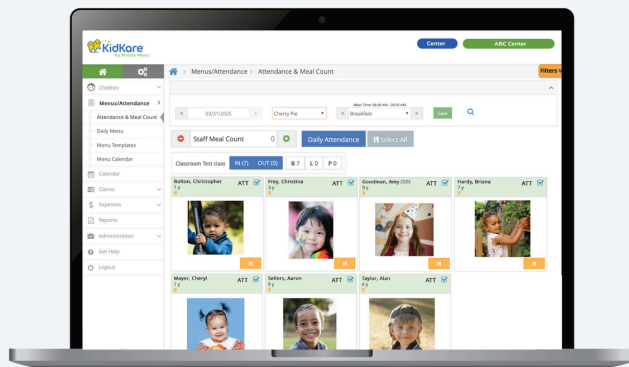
KidKare
by Minute Menu

Center
ABC Center

Menus/Attendance > Attendance & Meal Count

Filters

Children
Menus/Attendance
Attendance & Meal Count
Daily Menu
Menu Templates
Menu Calendar
Calendar
Claims
Expenses
Reports
Administration
Get Help
Logout

03/31/2025
Cherry Pie
Meal Time: 08:00 AM - 09:00 AM
Breakfast
Save

Staff Meal Count 0
Daily Attendance
Select All

Classroom Test class IN (7) OUT (0) B 7 L 0 P 0

Bolton, Christopher ATT
1 y

Frey, Christina ATT
3 y

Goodman, Amy (SID) ATT
9 y

Hardy, Briana ATT
7 y

Mayer, Cheryl ATT
1 y

Sellers, Aaron ATT
8 y

Taylor, Alan ATT
4 y